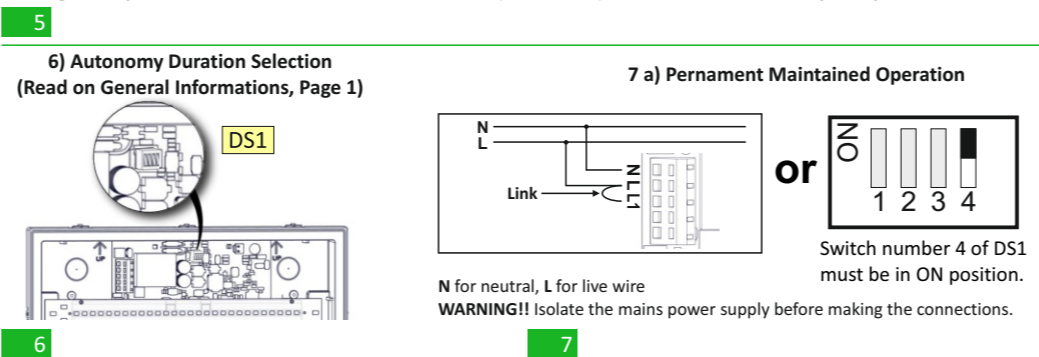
5

6) Autonomy Duration Selection
(Read on General Informations, Page 1)

DS1

7 a) Pernament Maintained Operation

N
L

Link

N
L
L1

or

ON

1 2 3 4

Switch number 4 of DS1 must be in ON position.

**N** for neutral, **L** for live wire
**WARNING!!** Isolate the mains power supply before making the connections.

6

7